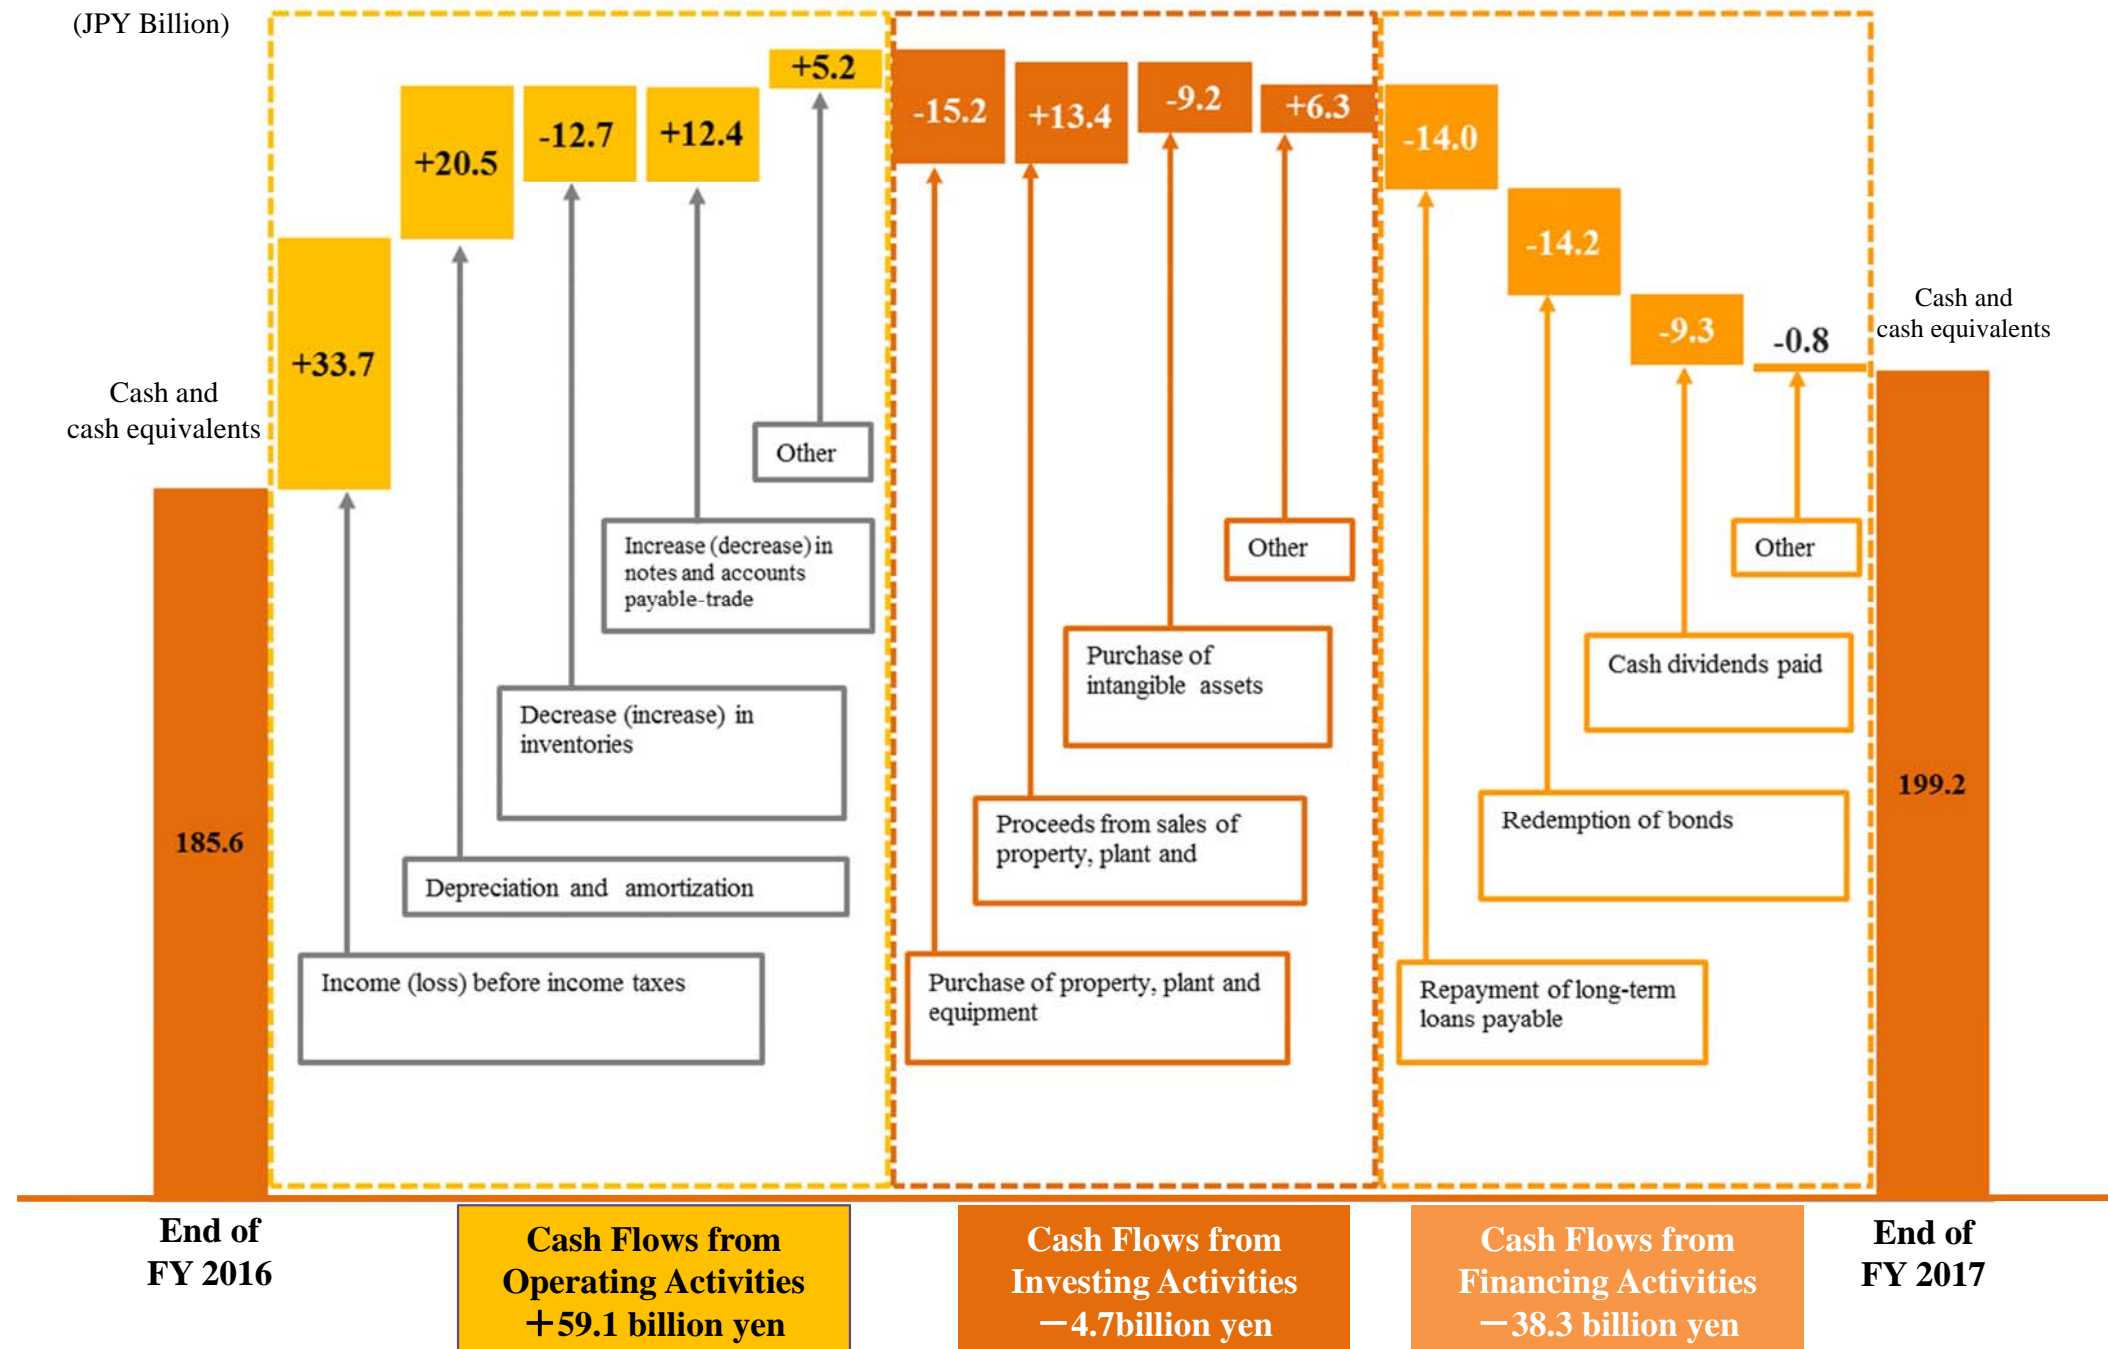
(JPY Billion)

Cash and cash equivalents

185.6

+33.7

+20.5

-12.7

+12.4

+5.2

Other

Increase (decrease) in notes and accounts payable-trade

Decrease (increase) in inventories

Depreciation and amortization

Income (loss) before income taxes

-15.2

+13.4

-9.2

+6.3

Other

Purchase of intangible assets

Proceeds from sales of property, plant and

Purchase of property, plant and equipment

-14.0

-14.2

-9.3

-0.8

Other

Cash dividends paid

Redemption of bonds

Repayment of long-term loans payable

Cash and cash equivalents

199.2

End of FY 2016

Cash Flows from Operating Activities ＋59.1 billion yen

Cash Flows from Investing Activities －4.7billion yen

Cash Flows from Financing Activities －38.3 billion yen

End of FY 2017